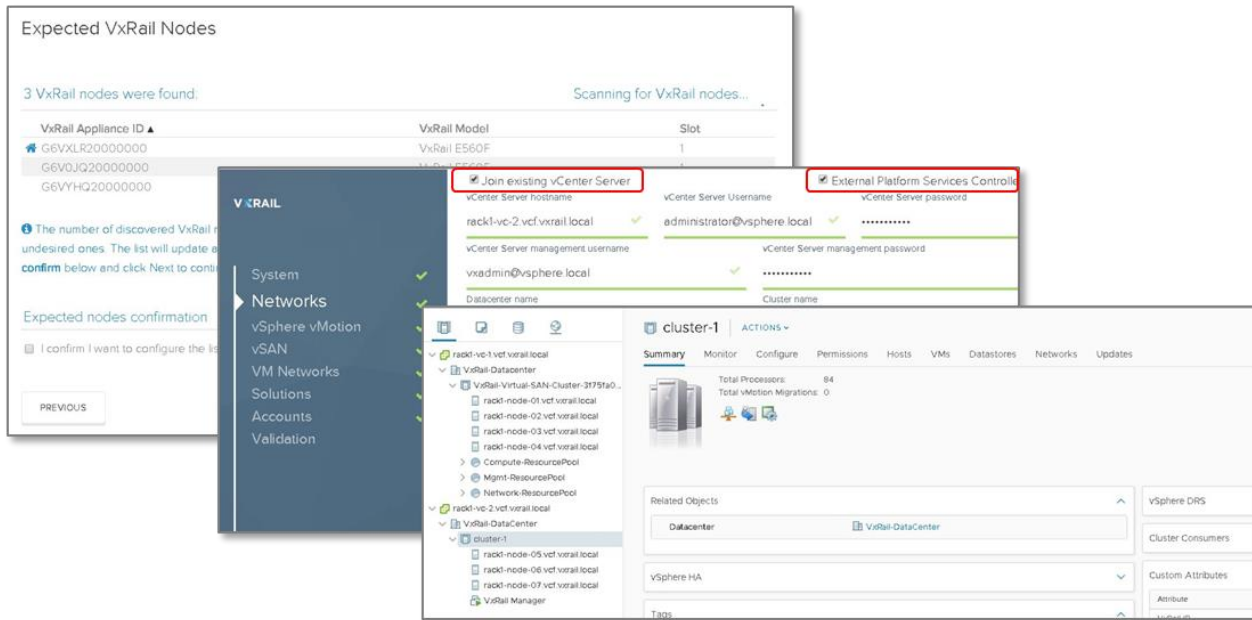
Expected VxRail Nodes

3 VxRail nodes were found.

Scanning for VxRail nodes...

| VxRail Appliance ID ▲ | VxRail Model | Slot |
|---|---|---|
| G6VXLR20000000 | VxRail E560F | 1 |
| G6V0JQ20000000 | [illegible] | 1 |
| G6VYHQ20000000 | | |

The number of discovered VxRail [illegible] undesired ones. The list will update a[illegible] confirm below and click Next to conti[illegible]

Expected nodes confirmation

I confirm I want to configure the lis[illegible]

PREVIOUS

VXRAIL

System
Networks
vSphere vMotion
vSAN
VM Networks
Solutions
Accounts
Validation

Join existing vCenter Server

External Platform Services Controlle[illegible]

vCenter Server hostname
rack1-vc-2.vcf.vxrail.local

vCenter Server Username
administrator@vsphere.local

vCenter Server password
••••••••••••

vCenter Server management username
vxadmin@vsphere.local

vCenter Server management password
•••••••••••

Datacenter name

Cluster name

rack1-vc-1.vcf.vxrail.local
VxRail-Datacenter
VxRail-Virtual-SAN-Cluster-3175fa0...
rack1-node-01.vcf.vxrail.local
rack1-node-02.vcf.vxrail.local
rack1-node-03.vcf.vxrail.local
rack1-node-04.vcf.vxrail.local
Compute-ResourcePool
Mgmt-ResourcePool
Network-ResourcePool
rack1-vc-2.vcf.vxrail.local
VxRail-DataCenter
cluster-1
rack1-node-05.vcf.vxrail.local
rack1-node-06.vcf.vxrail.local
rack1-node-07.vcf.vxrail.local
VxRail Manager

cluster-1 | ACTIONS

Summary Monitor Configure Permissions Hosts VMs Datastores Networks Updates

Total Processors: 84
Total vMotion Migrations: 0

Related Objects

Datacenter VxRail-DataCenter

vSphere HA

Tags

vSphere DRS

Cluster Consumers

Custom Attributes

Attribute